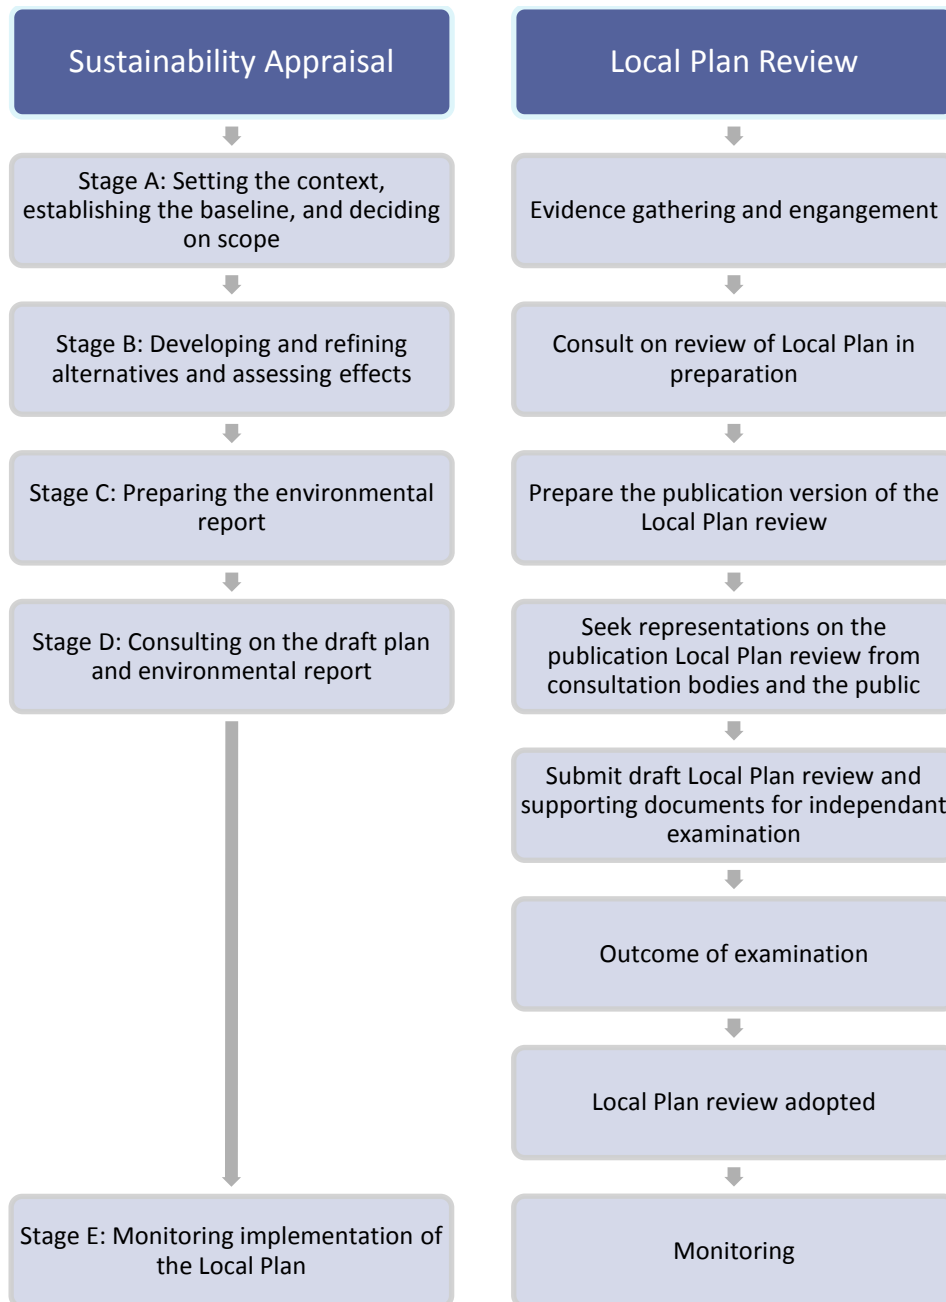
Sustainability Appraisal

Stage A: Setting the context, establishing the baseline, and deciding on scope

Stage B: Developing and refining alternatives and assessing effects

Stage C: Preparing the environmental report

Stage D: Consulting on the draft plan and environmental report

Stage E: Monitoring implementation of the Local Plan

Local Plan Review

Evidence gathering and engangement

Consult on review of Local Plan in preparation

Prepare the publication version of the Local Plan review

Seek representations on the publication Local Plan review from consultation bodies and the public

Submit draft Local Plan review and supporting documents for independant examination

Outcome of examination

Local Plan review adopted

Monitoring